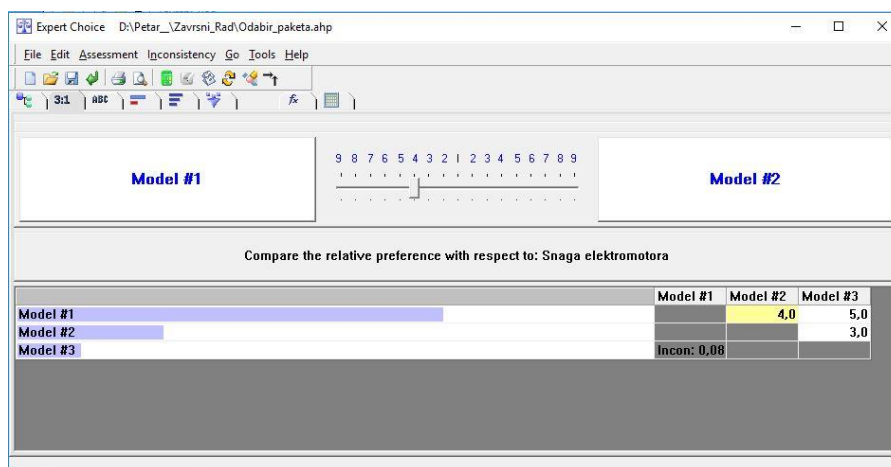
Expert Choice D:\Petar_\Zavrsni_Rad\Odabir_paketa.ahp

File Edit Assessment Inconsistency Go Tools Help

3:1 ABC

Model #1

9 8 7 6 5 4 3 2 1 2 3 4 5 6 7 8 9

Model #2

Compare the relative preference with respect to: Snaga elektromotora

| | Model #1 | Model #2 | Model #3 |
|---|---|---|---|
| Model #1 | | 4,0 | 5,0 |
| Model #2 | | | 3,0 |
| Model #3 | Incon: 0,08 | | |